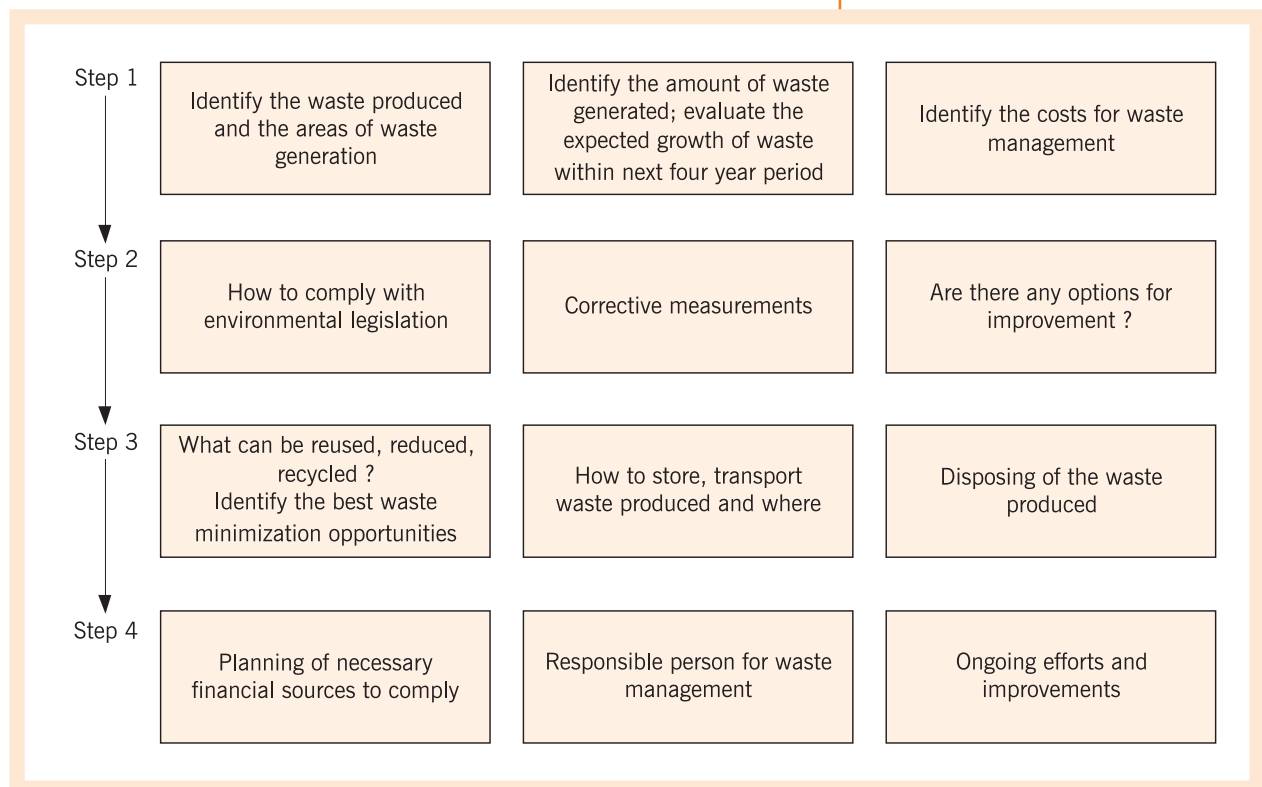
Step 1

Identify the waste produced and the areas of waste generation

Identify the amount of waste generated; evaluate the expected growth of waste within next four year period

Identify the costs for waste management

Step 2

How to comply with environmental legislation

Corrective measurements

Are there any options for improvement ?

Step 3

What can be reused, reduced, recycled ?
Identify the best waste minimization opportunities

How to store, transport waste produced and where

Disposing of the waste produced

Step 4

Planning of necessary financial sources to comply

Responsible person for waste management

Ongoing efforts and improvements